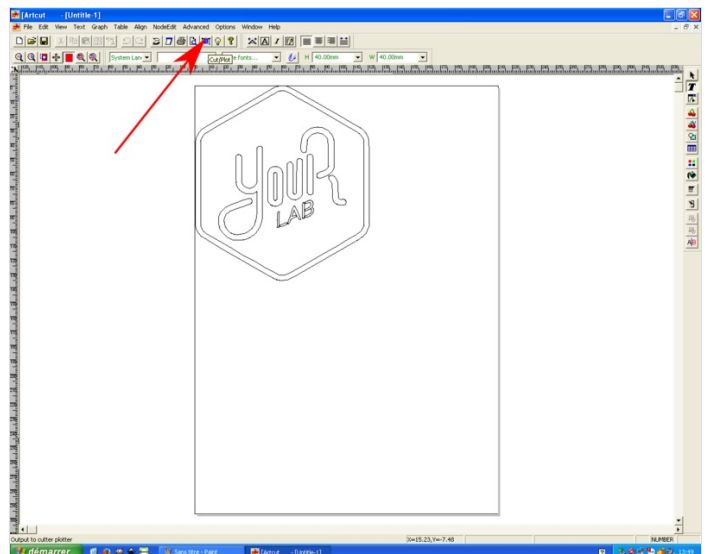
[Artcut - [Untitle-1]

File Edit View Text Graph Table Align NodeEdit Advanced Options Window Help

Cut/Plot

System Lan

e fonts...

H 40.00mm

W 40.00mm

YOUR

LAB

Output to cutter plotter

X=15.23,Y=-7.48

NUMBER

démarrer

Sans titre - Paint

[Artcut - [Untitle-1]

13:49